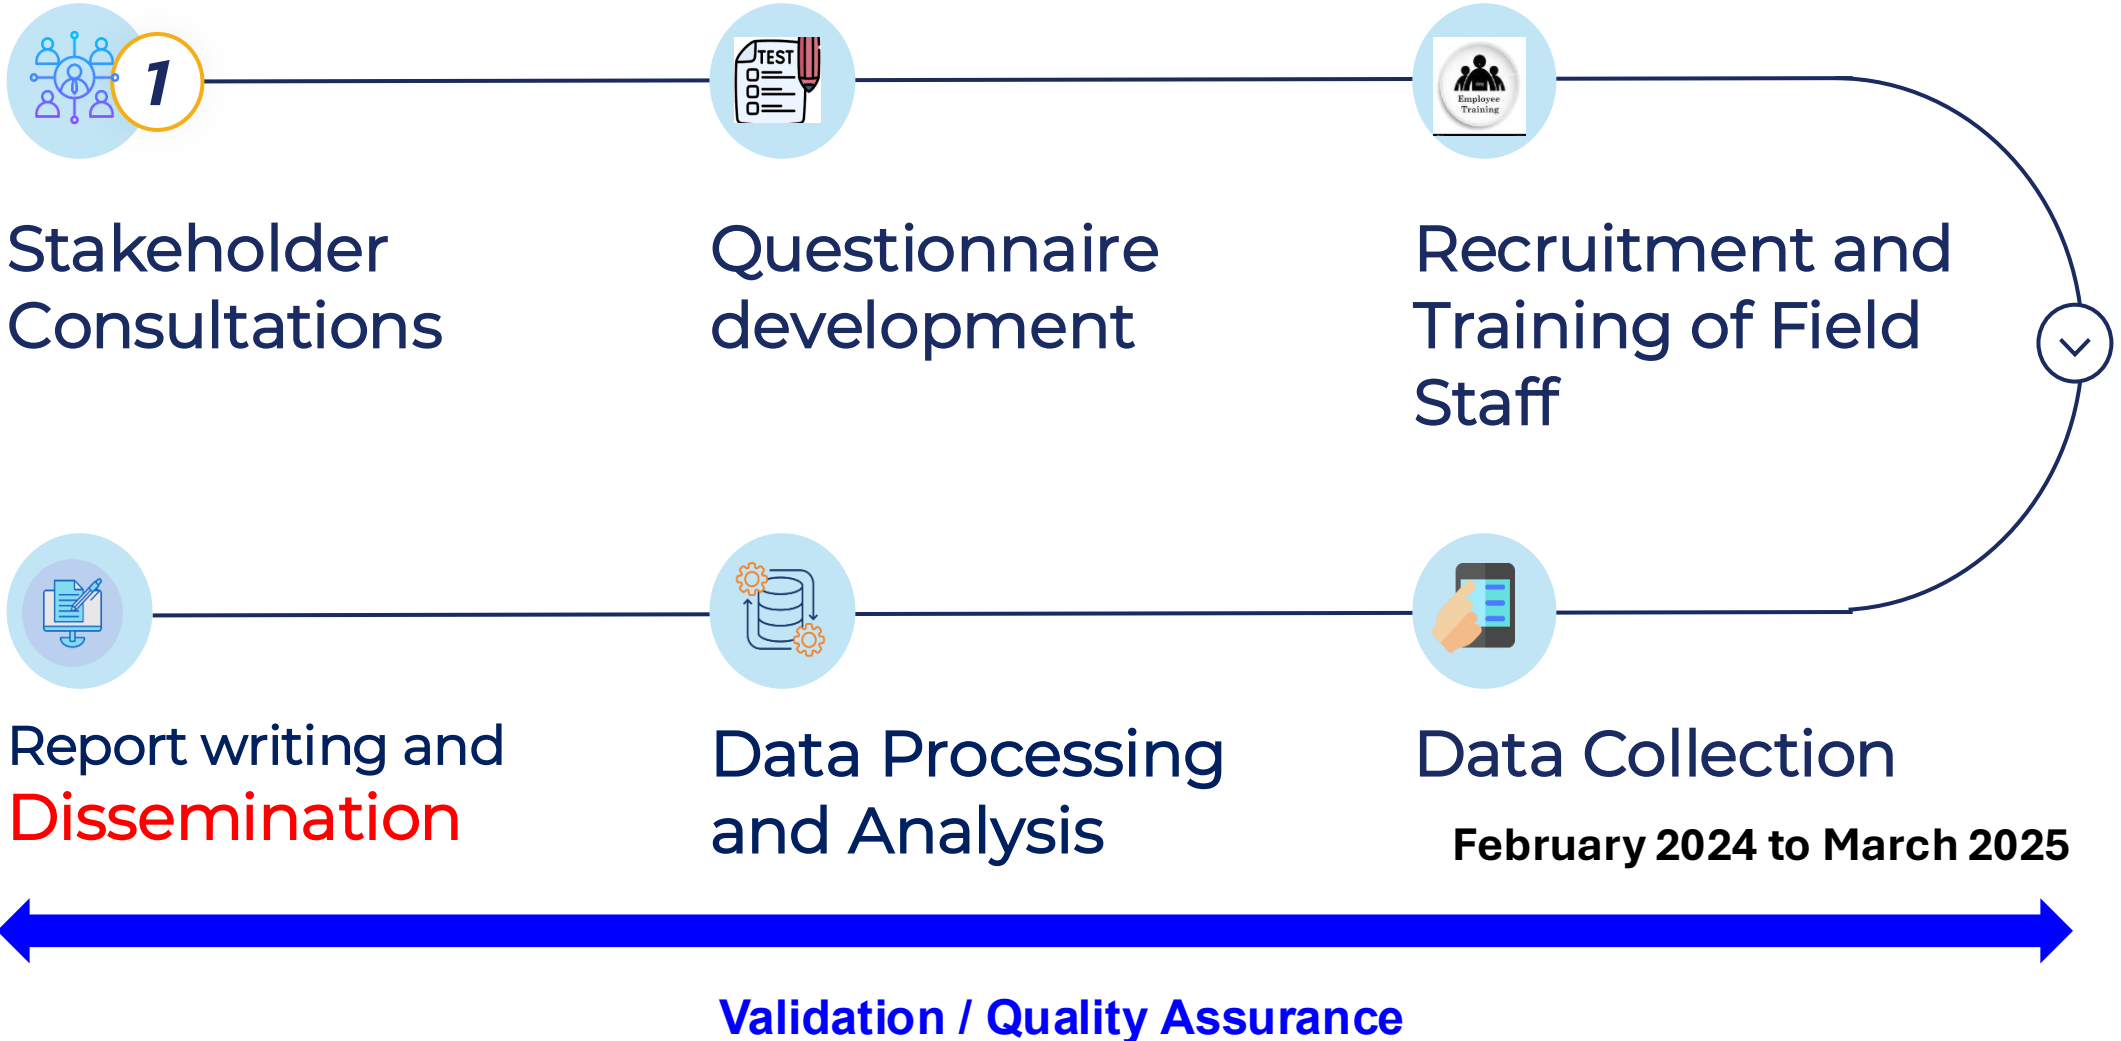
1

TEST

Employee Training

Stakeholder Consultations

Questionnaire development

Recruitment and Training of Field Staff

Report writing and Dissemination

Data Processing and Analysis

Data Collection

February 2024 to March 2025

Validation / Quality Assurance